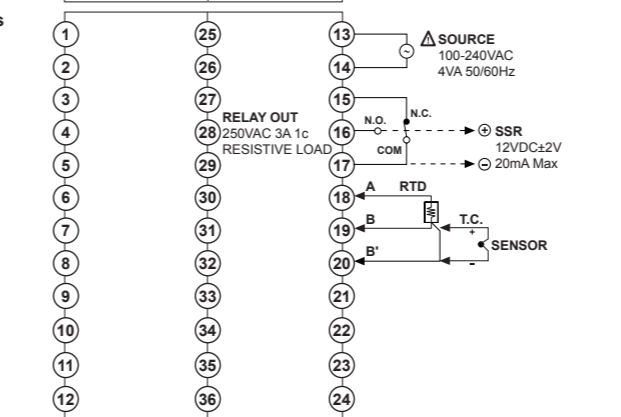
s

1
2
3
4
5
6
7
8
9
10
11
12

25
26
27
28
29
30
31
32
33
34
35
36

RELAY OUT
250VAC 3A 1c
RESISTIVE LOAD

13
14
15
16
17
18
19
20
21
22
23
24

SOURCE
100-240VAC
4VA 50/60Hz

N.O.
N.C.
COM

⊕ SSR
12VDC±2V
⊖ 20mA Max

A
RTD
B
B'
T.C.
+
-
SENSOR